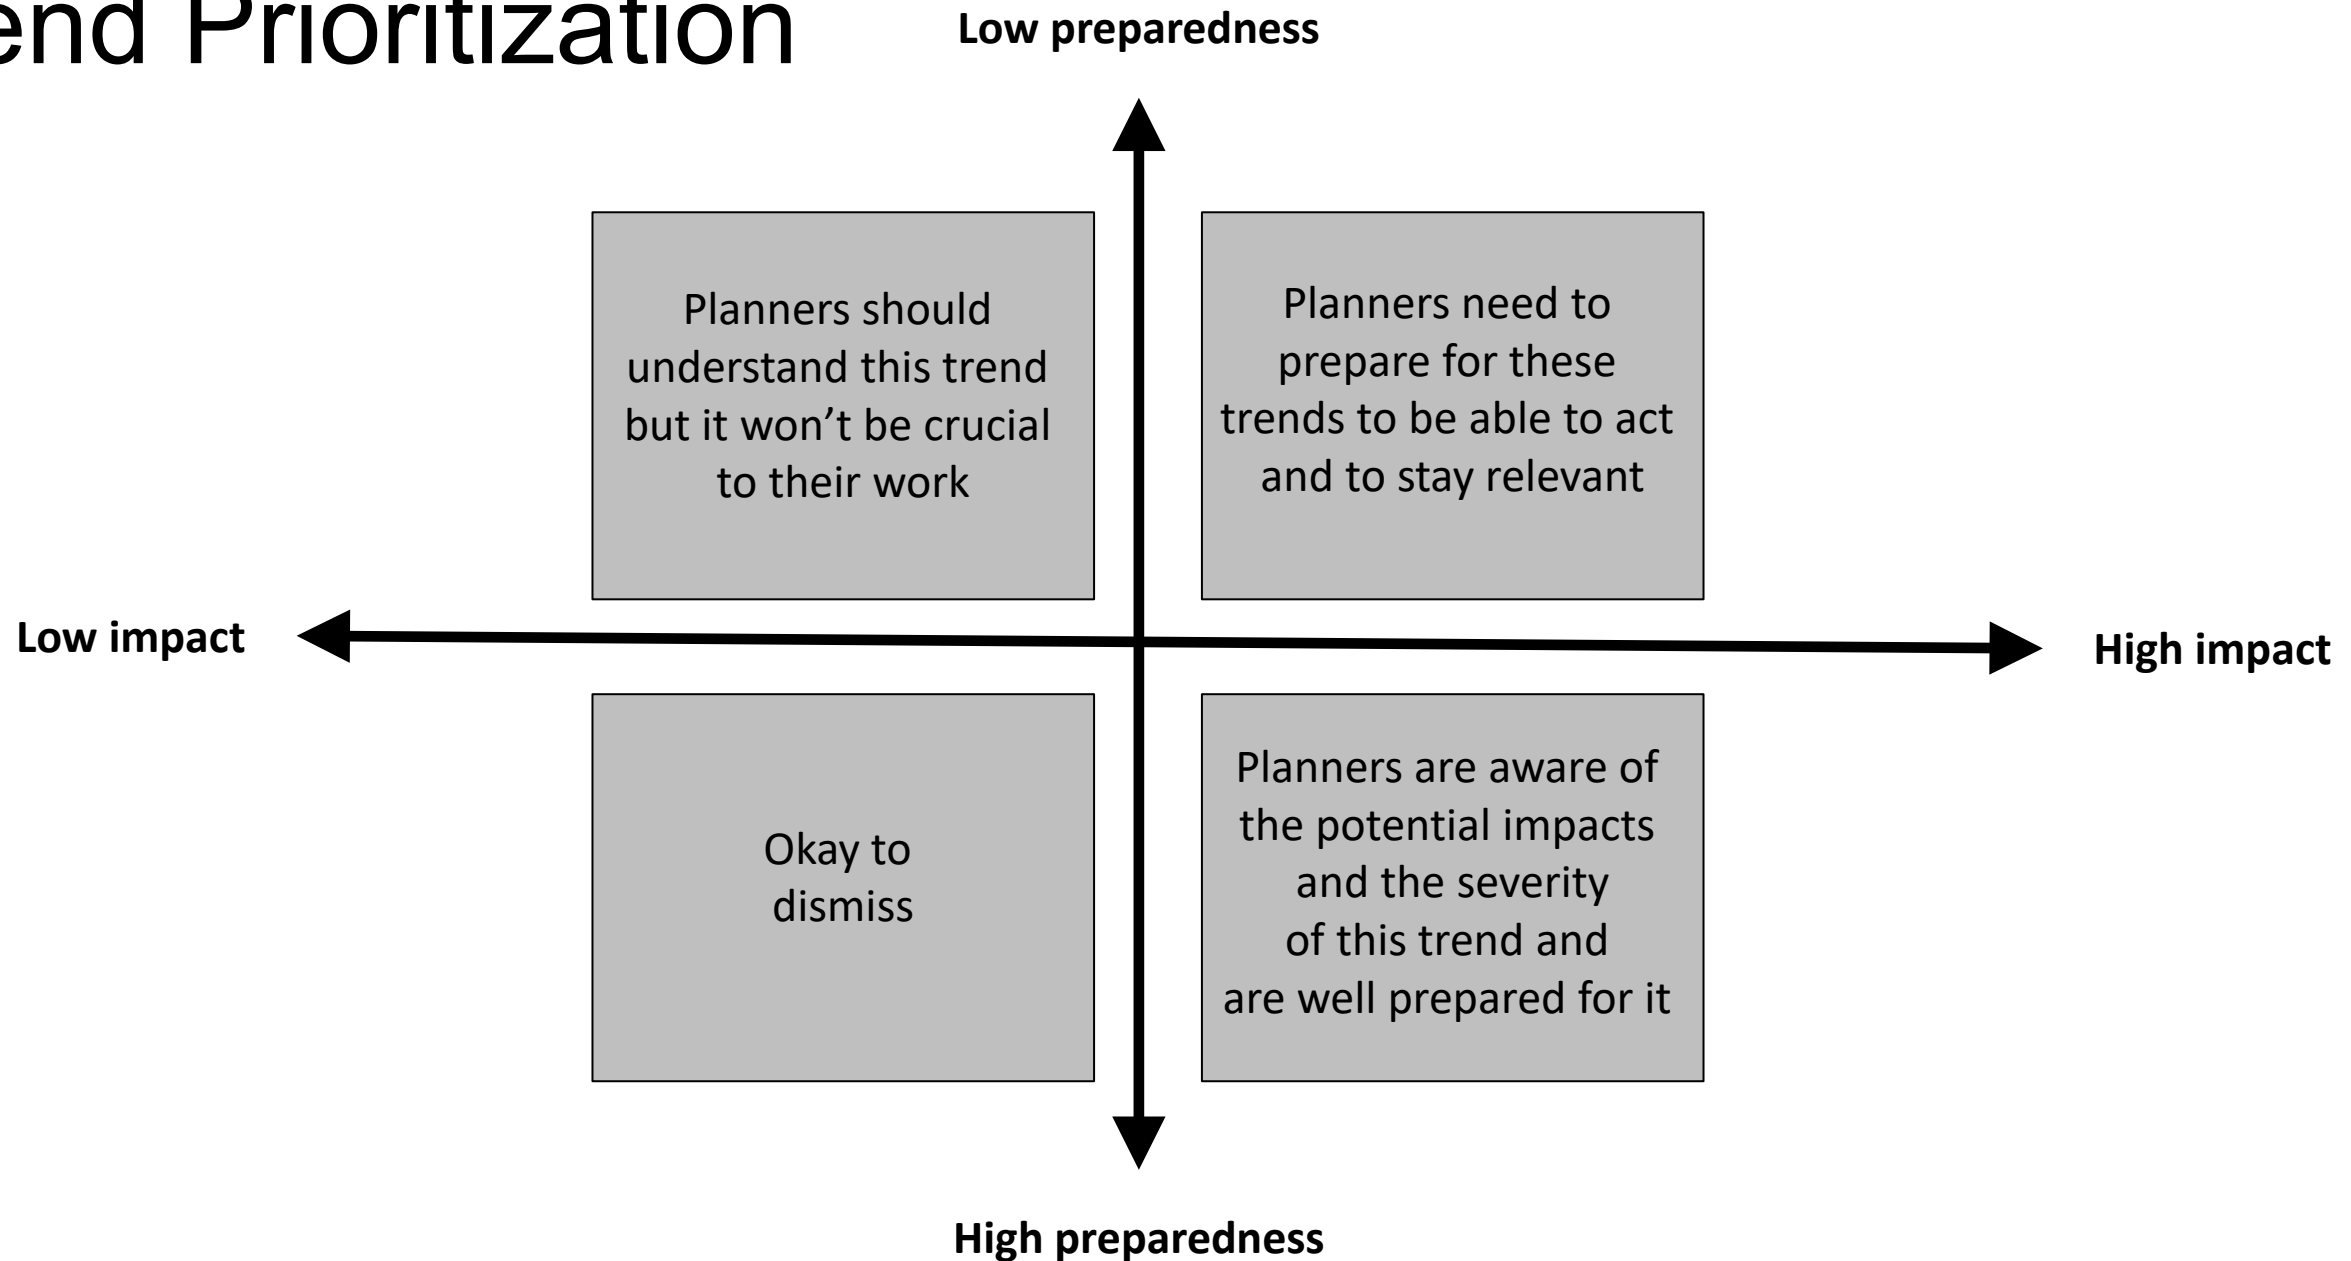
end Prioritization

Low preparedness

Planners should understand this trend but it won’t be crucial to their work

Planners need to prepare for these trends to be able to act and to stay relevant

Low impact

High impact

Okay to dismiss

Planners are aware of the potential impacts and the severity of this trend and are well prepared for it

High preparedness